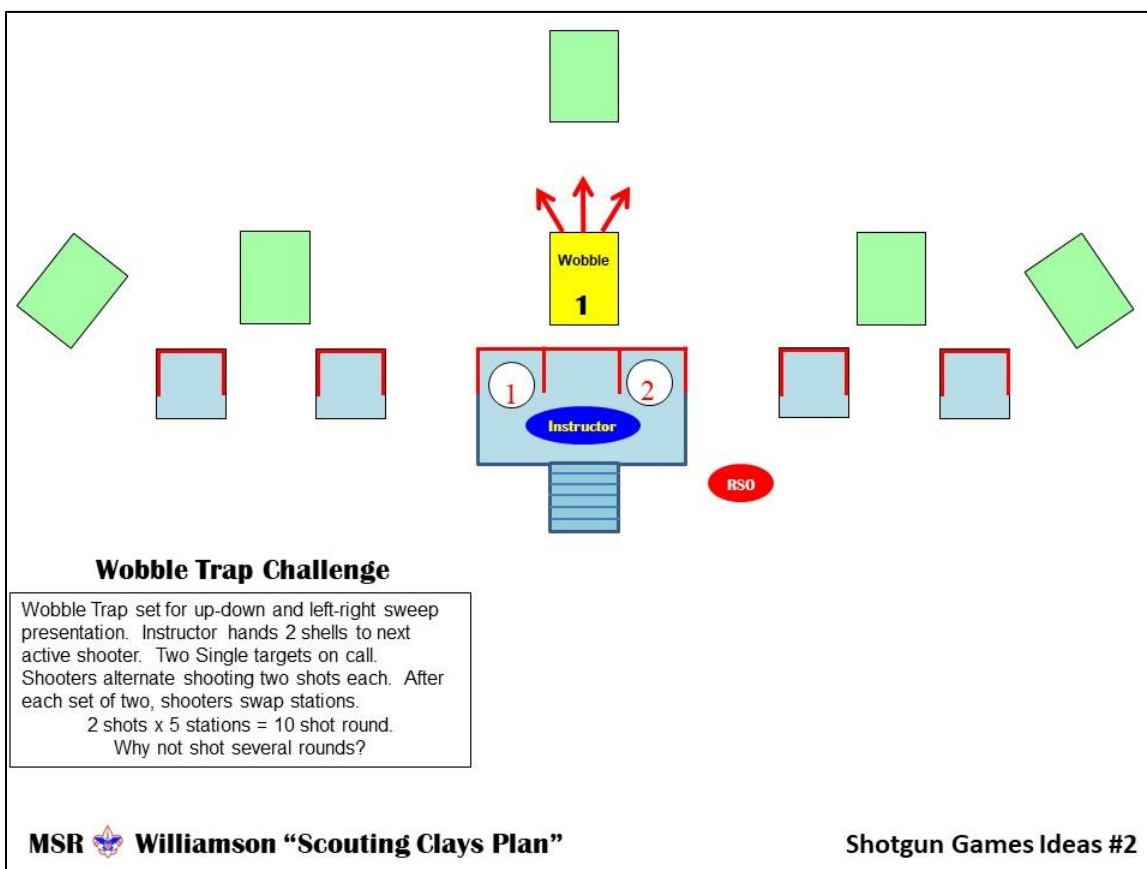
Wobble
1
1
2
Instructor
RSO

Wobble Trap Challenge

Wobble Trap set for up-down and left-right sweep presentation. Instructor hands 2 shells to next active shooter. Two Single targets on call. Shooters alternate shooting two shots each. After each set of two, shooters swap stations.
2 shots x 5 stations = 10 shot round.
Why not shot several rounds?

MSR Williamson “Scouting Clays Plan”

Shotgun Games Ideas #2